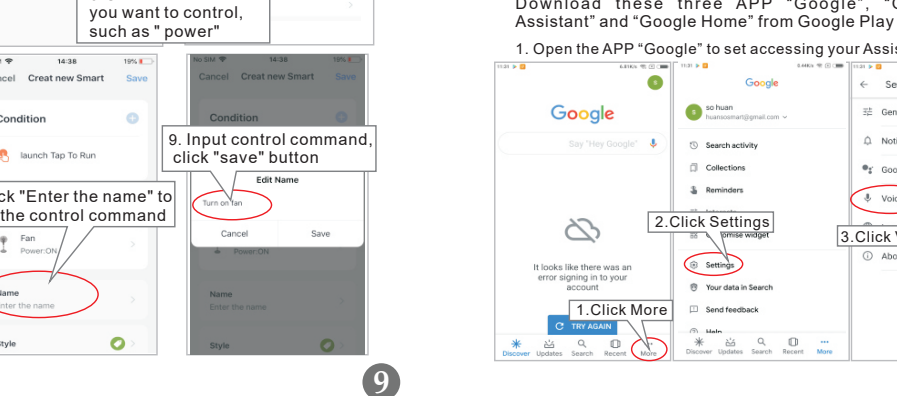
you want to control, such as " power"

14:38
ncel Create new Smart Save
Condition
launch Tap To Run
ck "Enter the name" to the control command
Fan
Power:ON
Name
Enter the name
Style

No SIM 14:38
Cancel Create new Smart Save
Condition
9. Input control command, click "save" button
Edit Name
Turn on fan
Cancel Save
Power:ON
Name
Enter the name
Style

9

Download these three APP "Google", "G Assistant" and "Google Home" from Google Play

1. Open the APP "Google" to set accessing your Assis

Google
Say "Hey Google"
It looks like there was an error signing in to your account
TRY AGAIN
1.Click More
Discover Updates Search Recent More

Google
so huan
huansosmart@gmail.com
Search activity
Collections
Reminders
2.Click Settings
Customise widget
Settings
Your data in Search
Send feedback
Help
Discover Updates Search Recent More

Se
Gen
Noti
Goo
Voic
3.Click V
Abo